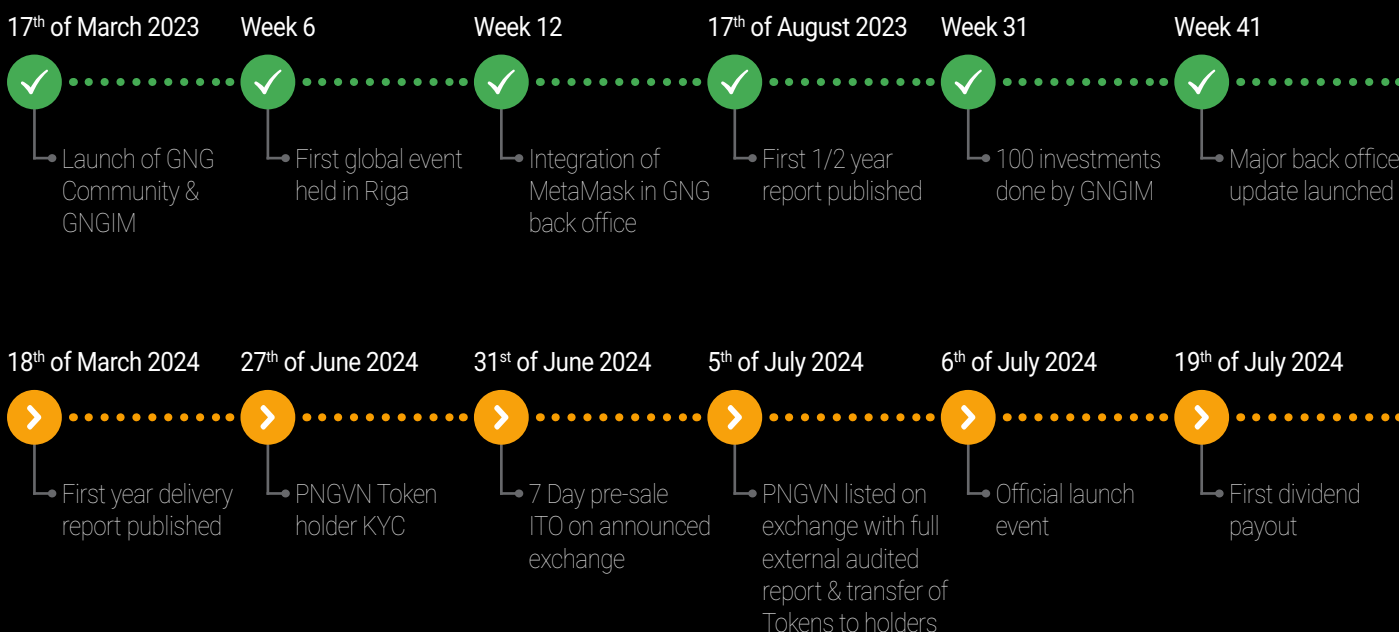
17$^{th}$ of March 2023

Launch of GNG Community & GNGIM

Week 6

First global event held in Riga

Week 12

Integration of MetaMask in GNG back office

17$^{th}$ of August 2023

First 1/2 year report published

Week 31

100 investments done by GNGIM

Week 41

Major back office update launched

18$^{th}$ of March 2024

First year delivery report published

27$^{th}$ of June 2024

PNGVN Token holder KYC

31$^{st}$ of June 2024

7 Day pre-sale ITO on announced exchange

5$^{th}$ of July 2024

PNGVN listed on exchange with full external audited report & transfer of Tokens to holders

6$^{th}$ of July 2024

Official launch event

19$^{th}$ of July 2024

First dividend payout